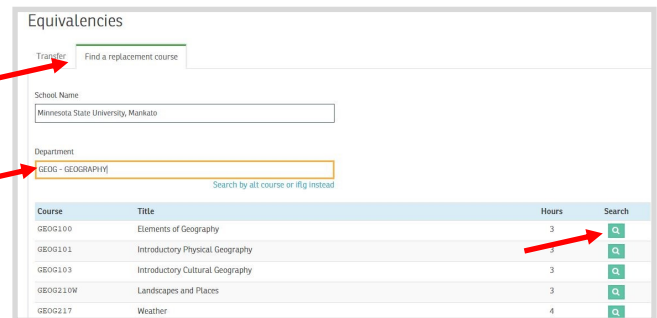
Equivalencies

Transfer | Find a replacement course

School Name

Minnesota State University, Mankato

Department

GEOG - GEOGRAPHY

Search by alt course or ifig instead

| Course | Title | Hours | Search |
|---|---|---|---|
| GEOG100 | Elements of Geography | 3 | |
| GEOG101 | Introductory Physical Geography | 3 | |
| GEOG103 | Introductory Cultural Geography | 3 | |
| GEOG210W | Landscapes and Places | 3 | |
| GEOG217 | Weather | 4 | |